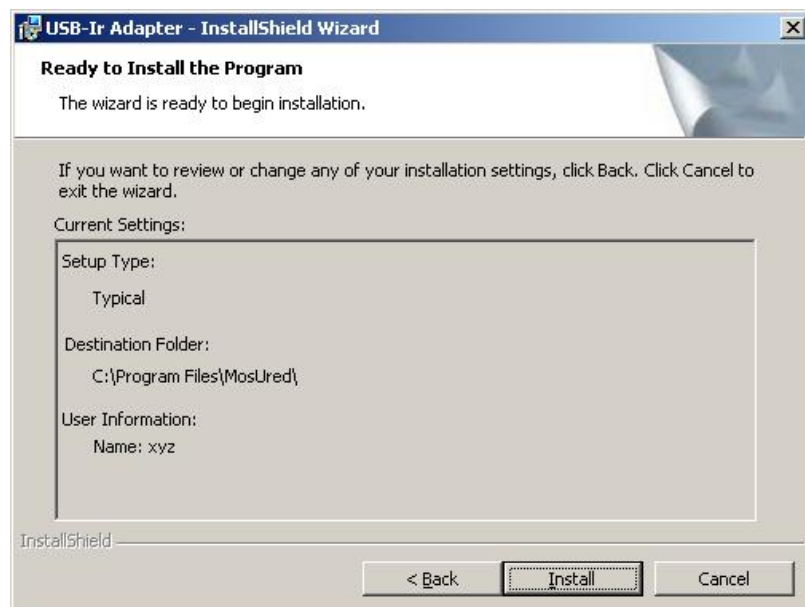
USB-Ir Adapter - InstallShield Wizard

Ready to Install the Program

The wizard is ready to begin installation.

If you want to review or change any of your installation settings, click Back. Click Cancel to exit the wizard.

Current Settings:

Setup Type:

Typical

Destination Folder:

C:\Program Files\MosUred\

User Information:

Name: xyz

InstallShield

< Back

Install

Cancel